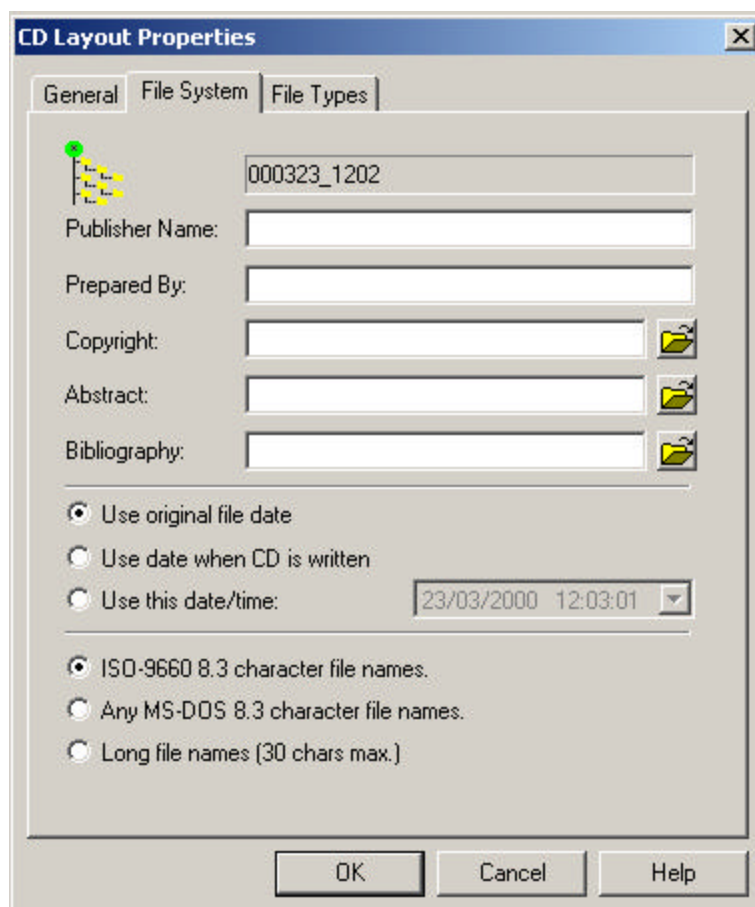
CD Layout Properties

General | File System | File Types

000323_1202

Publisher Name:

Prepared By:

Copyright:

Abstract:

Bibliography:

Use original file date

Use date when CD is written

Use this date/time: 23/03/2000 12:03:01

ISO-9660 8.3 character file names.

Any MS-DOS 8.3 character file names.

Long file names (30 chars max.)

OK | Cancel | Help